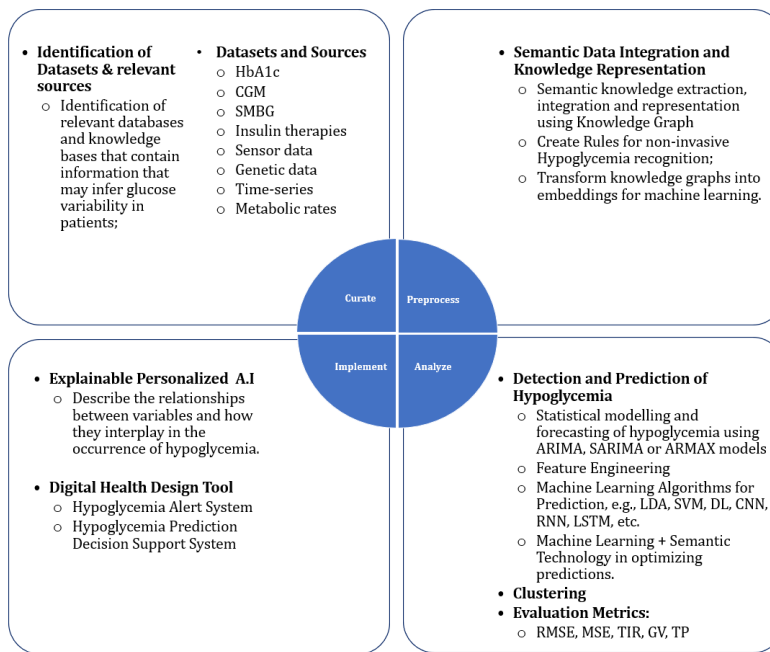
- **Identification of Datasets & relevant sources**
  - Identification of relevant databases and knowledge bases that contain information that may infer glucose variability in patients;

- **Datasets and Sources**
  - HbA1c
  - CGM
  - SMBG
  - Insulin therapies
  - Sensor data
  - Genetic data
  - Time-series
  - Metabolic rates

- **Semantic Data Integration and Knowledge Representation**
  - Semantic knowledge extraction, integration and representation using Knowledge Graph
  - Create Rules for non-invasive Hypoglycemia recognition;
  - Transform knowledge graphs into embeddings for machine learning.

Curate

Preprocess

Implement

Analyze

- **Explainable Personalized A.I**
  - Describe the relationships between variables and how they interplay in the occurrence of hypoglycemia.

- **Digital Health Design Tool**
  - Hypoglycemia Alert System
  - Hypoglycemia Prediction Decision Support System

- **Detection and Prediction of Hypoglycemia**
  - Statistical modelling and forecasting of hypoglycemia using ARIMA, SARIMA or ARMAX models
  - Feature Engineering
  - Machine Learning Algorithms for Prediction, e.g., LDA, SVM, DL, CNN, RNN, LSTM, etc.
  - Machine Learning + Semantic Technology in optimizing predictions.
- **Clustering**
- **Evaluation Metrics:**
  - RMSE, MSE, TIR, GV, TP